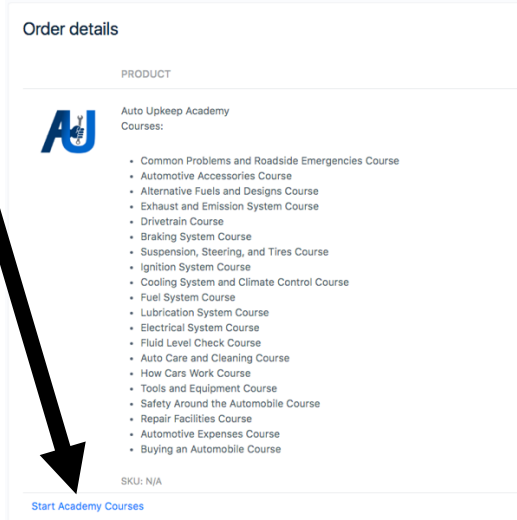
Order details

PRODUCT

AU

Auto Upkeep Academy Courses:

- Common Problems and Roadside Emergencies Course
- Automotive Accessories Course
- Alternative Fuels and Designs Course
- Exhaust and Emission System Course
- Drivetrain Course
- Braking System Course
- Suspension, Steering, and Tires Course
- Ignition System Course
- Cooling System and Climate Control Course
- Fuel System Course
- Lubrication System Course
- Electrical System Course
- Fluid Level Check Course
- Auto Care and Cleaning Course
- How Cars Work Course
- Tools and Equipment Course
- Safety Around the Automobile Course
- Repair Facilities Course
- Automotive Expenses Course
- Buying an Automobile Course

SKU: N/A

Start Academy Courses